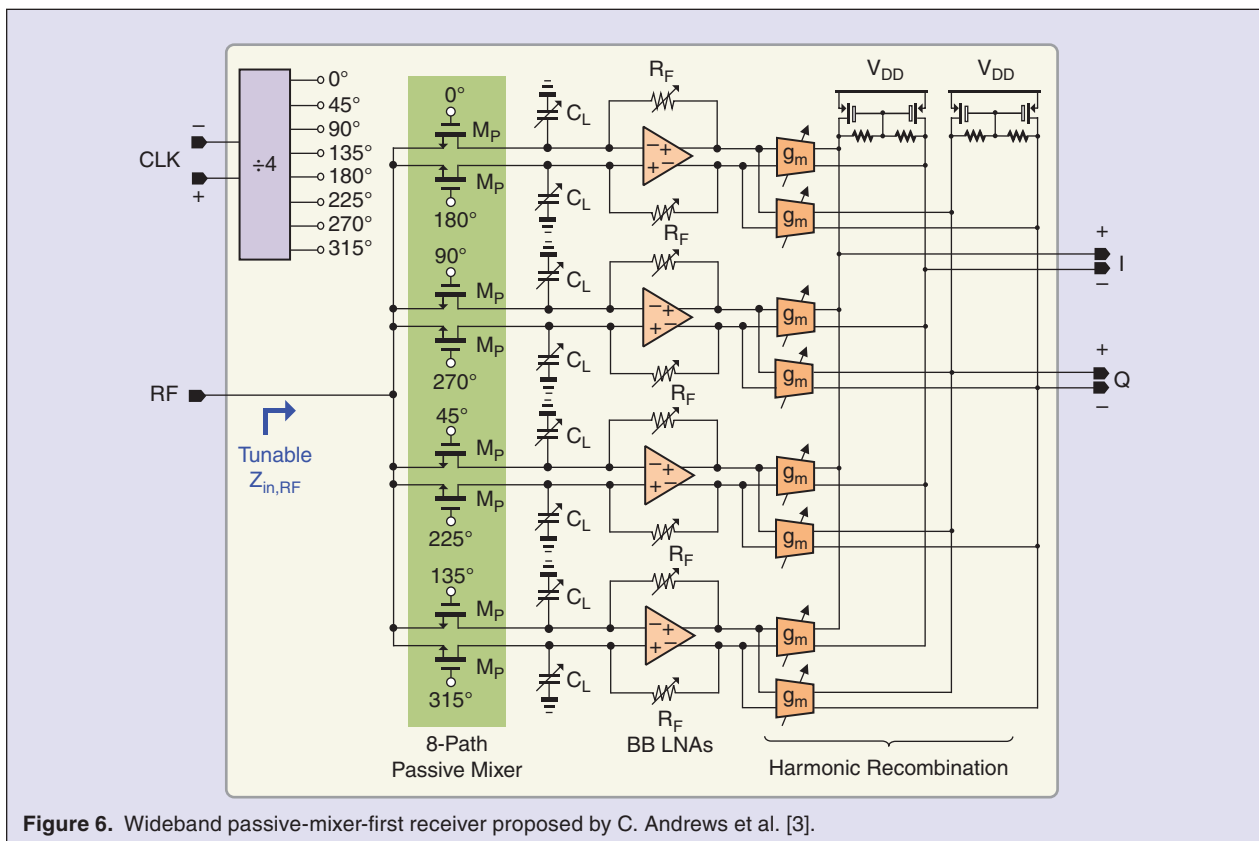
CLK
−
+
÷4
0°
45°
90°
135°
180°
225°
270°
315°

RF
Tunable $Z_{in,RF}$

0°
$M_P$
$M_P$
180°
90°
$M_P$
$M_P$
270°
45°
$M_P$
$M_P$
225°
135°
$M_P$
$M_P$
315°

$C_L$
$C_L$
$C_L$
$C_L$
$C_L$
$C_L$
$C_L$
$C_L$

$R_F$
$R_F$
$R_F$
$R_F$
$R_F$
$R_F$
$R_F$
$R_F$

$g_m$
$g_m$
$g_m$
$g_m$
$g_m$
$g_m$
$g_m$
$g_m$

$V_{DD}$
$V_{DD}$

+
I
−
+
Q
−

8-Path Passive Mixer
BB LNAs
Harmonic Recombination

**Figure 6.** Wideband passive-mixer-first receiver proposed by C. Andrews et al. [3].